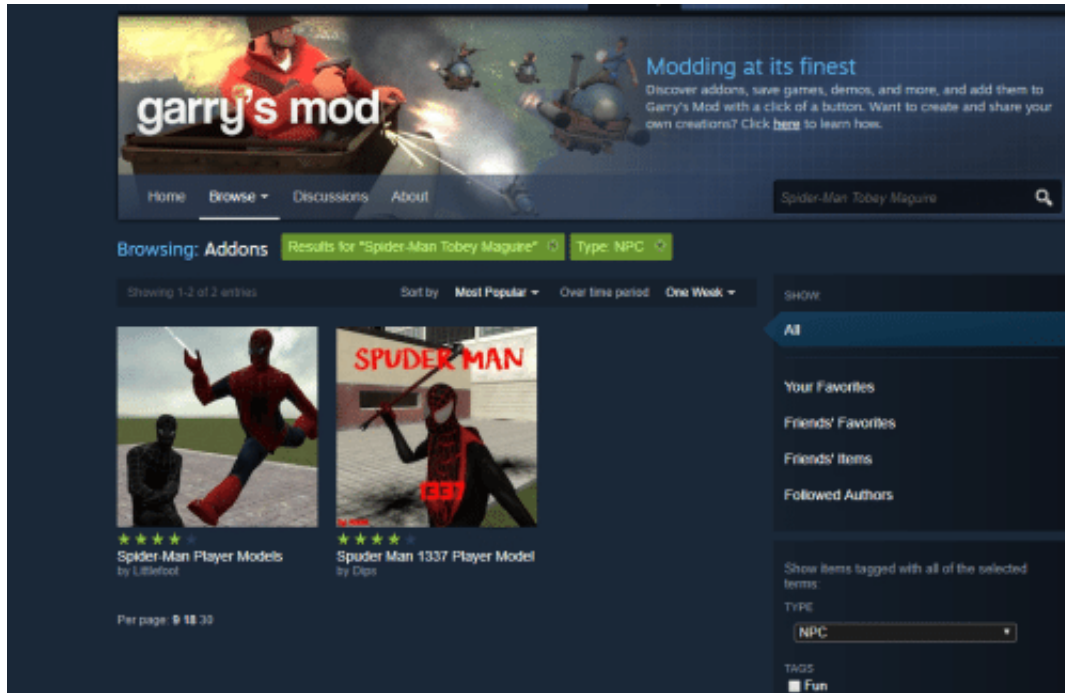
garry's mod

Modding at its finest

Discover addons, save games, demos, and more, and add them to Garry's Mod with a click of a button. Want to create and share your own creations? Click here to learn how.

Home Browse Discussions About

Spider-Man Tobey Maguire

Browsing: Addons Results for "Spider-Man Tobey Maguire" Type: NPC

Showing 1-2 of 2 entries Sort by Most Popular Over time period One Week

SHOW:

All

Your Favorites

Friends' Favorites

Friends' Items

Followed Authors

SPUDER MAN

1337

Spider-Man Player Models
by Littlefoot

Spuder Man 1337 Player Model
by Dips

Per page: 9 18 30

Show items tagged with all of the selected terms:

TYPE

NPC

TAGS

Fun